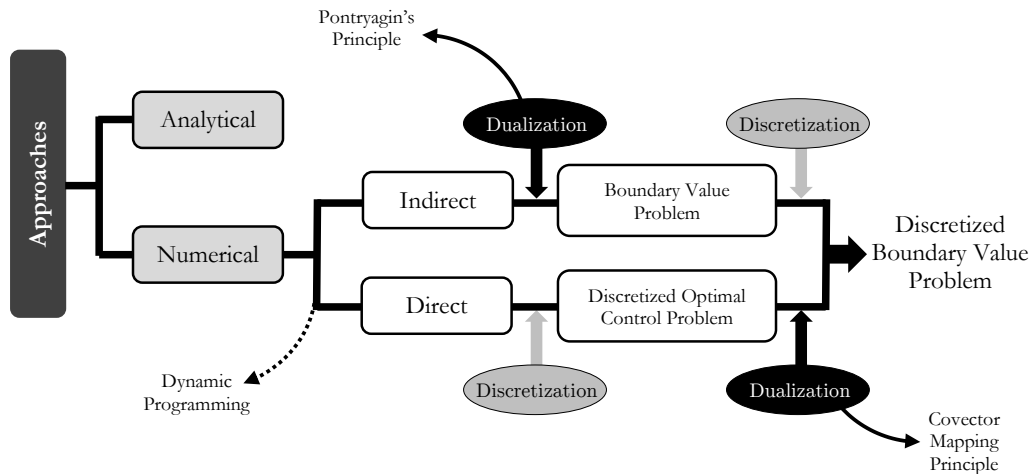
Pontryagin's Principle

Approaches

Analytical

Numerical

Dualization

Discretization

Indirect

Boundary Value Problem

Discretized Boundary Value Problem

Direct

Discretized Optimal Control Problem

Dynamic Programming

Discretization

Dualization

Covector Mapping Principle